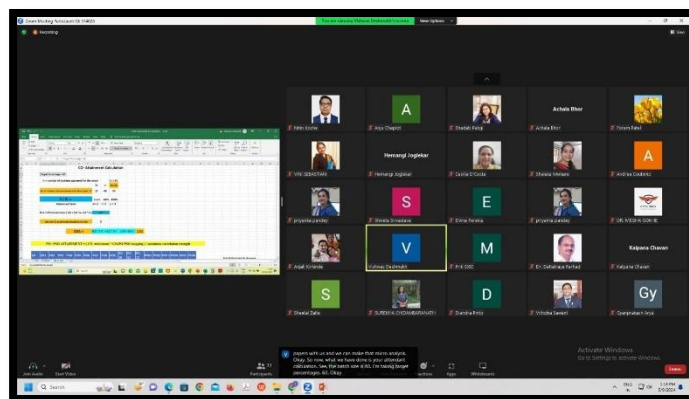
Zoom Meeting Participant ID: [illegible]

You are viewing Vaibhavi Deshmukh's screen

View Options

Recording

CO-Attainment Calculation

Nitin Kohle

A

Anju Chaplot

Shadab Patel

Achala Bhor

Achala Bhor

Poonam Patel

Vini Sebastian

Hemangi Joglekar

Hemangi Joglekar

Cecilia D'Costa

Sheetal Mohare

A

Andrea Coutinho

priyanka pandey

S

Shweta Srivastava

E

Emma Pereira

priyanka pandey

DR. MEGHA GONTE

Anjali Kirtonde

V

Vaibhavi Deshmukh

M

Prit ESEE

Dr. Dattatraya Pachad

Kalpana Chavan

Kalpana Chavan

S

Sheetal Zade

SUREKHA CHIDAMBARAM

D

Deeksha Patil

Vrinsha Sawant

Gy

Gyanprakash Arya

papers with us and we can make that micro analysis. Okay. So now, what we have done is your attendant calculation. See, the batch size is 60, I'm taking target percentages. 60. Okay

Join Audio

Start Video

Participants

Activate Windows
Go to Settings to activate Windows.

Leave

Search